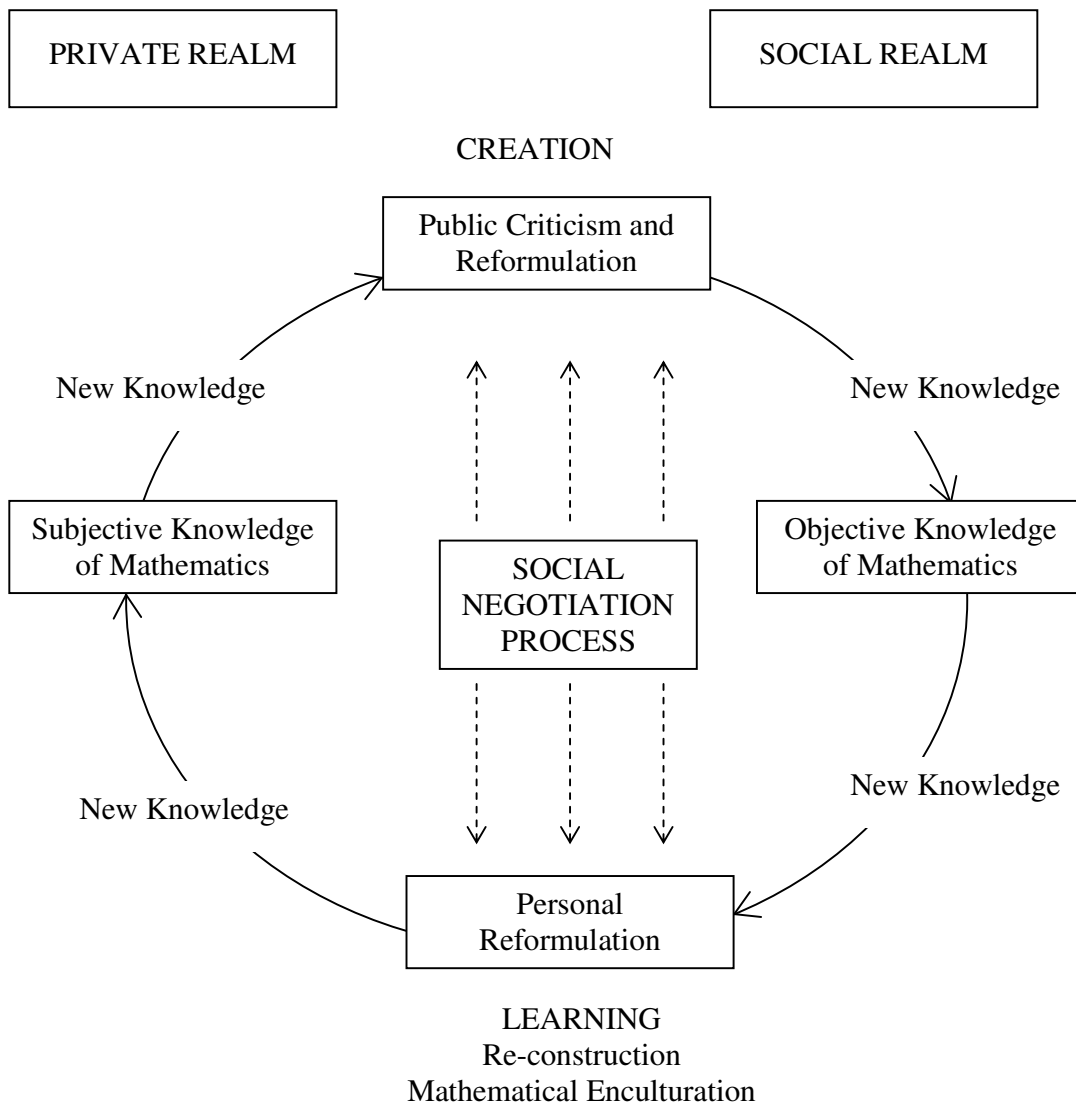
PRIVATE REALM

SOCIAL REALM

CREATION

Public Criticism and Reformulation

New Knowledge

New Knowledge

Subjective Knowledge of Mathematics

SOCIAL NEGOTIATION PROCESS

Objective Knowledge of Mathematics

New Knowledge

New Knowledge

Personal Reformulation

LEARNING
Re-construction
Mathematical Enculturation